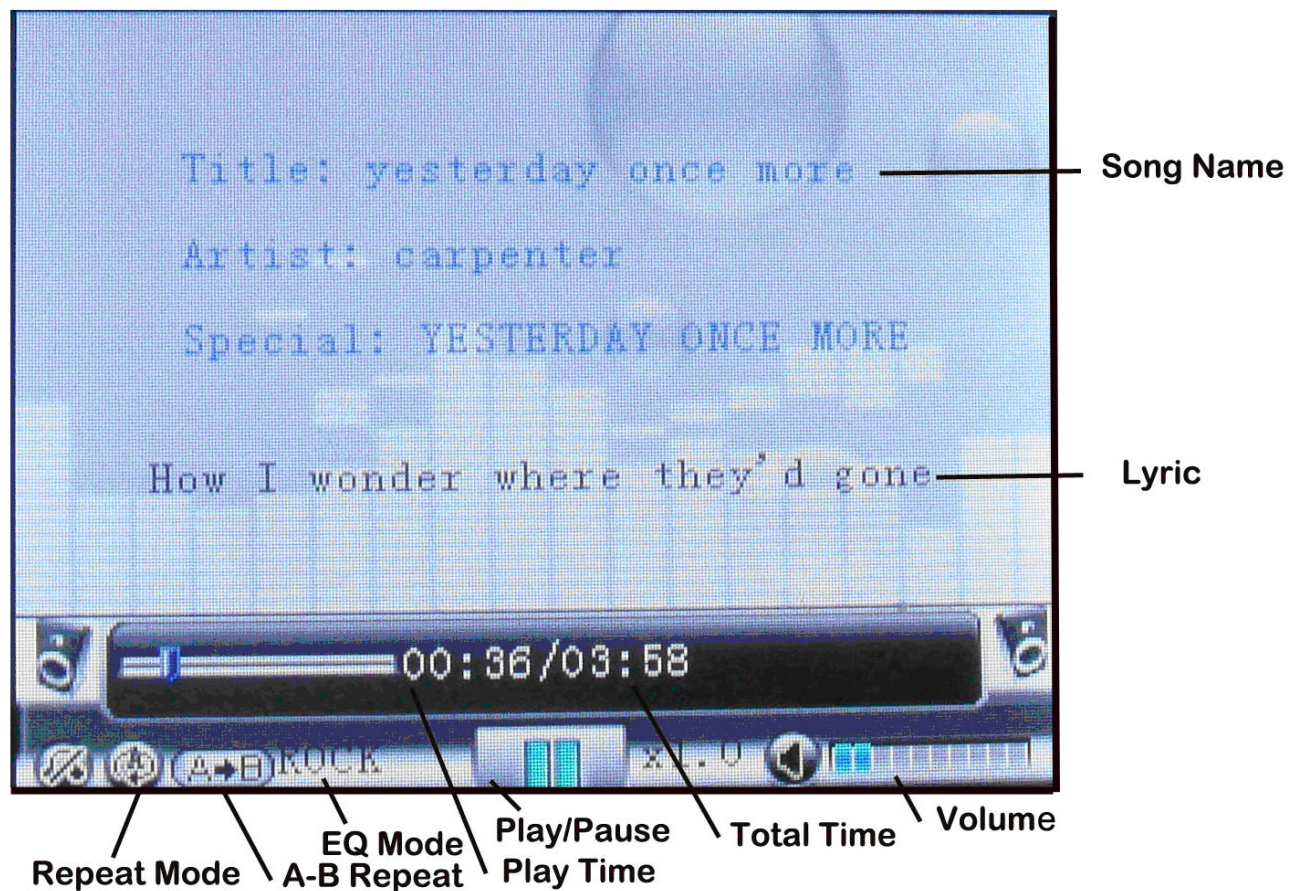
Title: yesterday once more

Artist: carpenter

Special: YESTERDAY ONCE MORE

How I wonder where they'd gone

Song Name

Lyric

00:36/03:58

A→B ROCK

x1.0

Volume

Total Time

Play/Pause

EQ Mode

Play Time

Repeat Mode

A-B Repeat